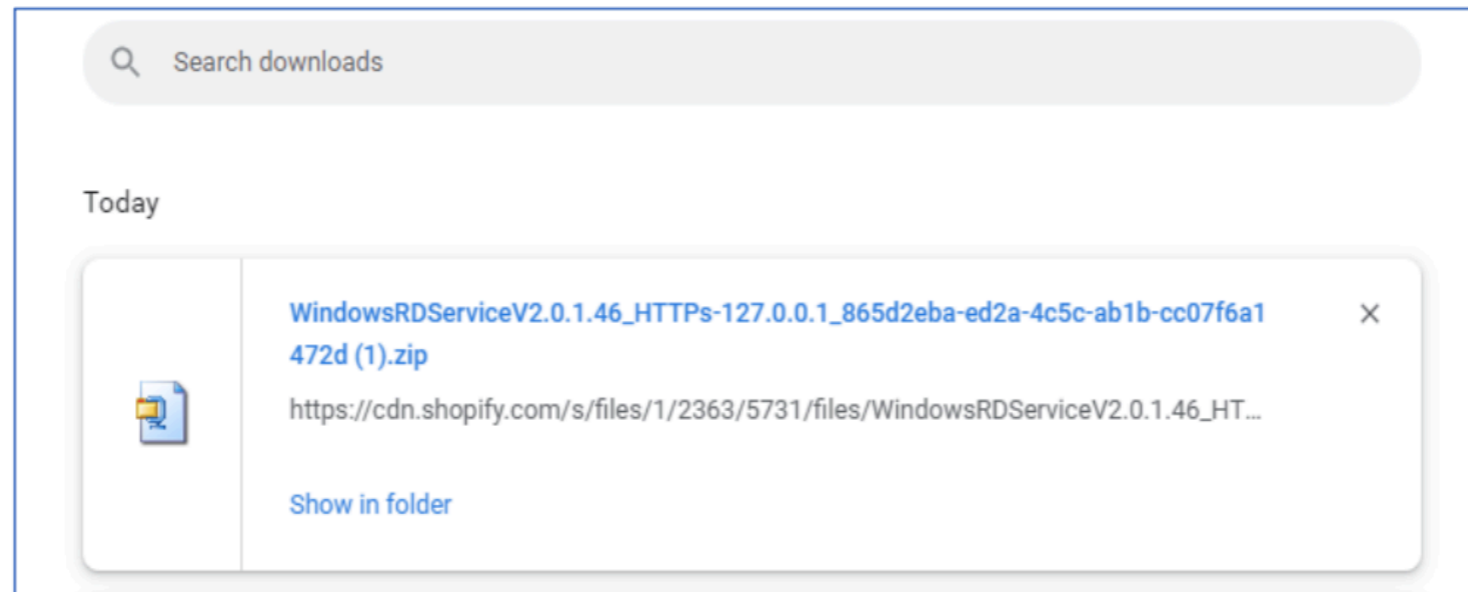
Search downloads

Today

WindowsRDServiceV2.0.1.46_HTTPs-127.0.0.1_865d2eba-ed2a-4c5c-ab1b-cc07f6a1472d (1).zip

https://cdn.shopify.com/s/files/1/2363/5731/files/WindowsRDServiceV2.0.1.46_HT...

Show in folder